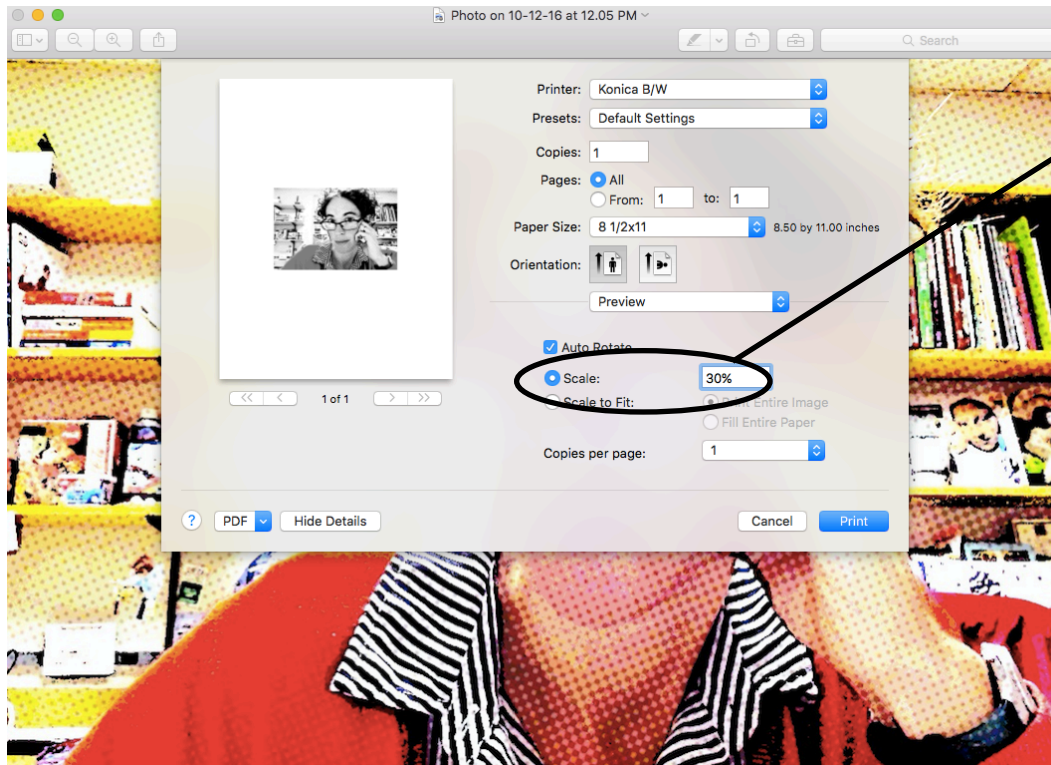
Photo on 10-12-16 at 12.05 PM

Search

Printer: Konica B/W

Presets: Default Settings

Copies: 1

Pages: All

From: 1 to: 1

Paper Size: 8 1/2x11 8.50 by 11.00 inches

Orientation:

Preview

Auto Rotate

Scale: 30%

Scale to Fit: Print Entire Image

Fill Entire Paper

Copies per page: 1

1 of 1

?

PDF

Hide Details

Cancel

Print